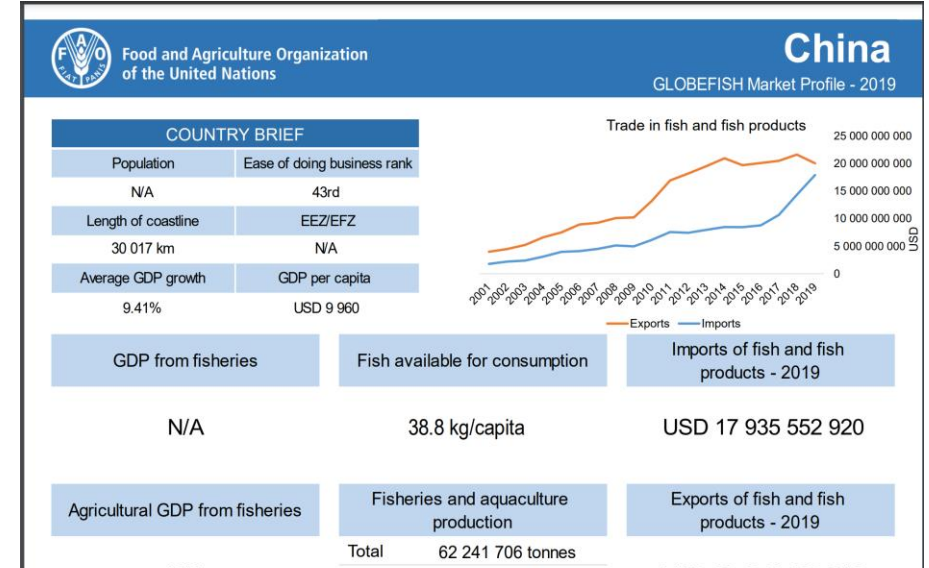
FIAT PANIS

Food and Agriculture Organization of the United Nations

China
GLOBEFISH Market Profile - 2019

| COUNTRY BRIEF | |
|---|---|
| Population | Ease of doing business rank |
| N/A | 43rd |
| Length of coastline | EEZ/EFZ |
| 30 017 km | N/A |
| Average GDP growth | GDP per capita |
| 9.41% | USD 9 960 |

Trade in fish and fish products

25 000 000 000
20 000 000 000
15 000 000 000
10 000 000 000
5 000 000 000
0
USD

2001 2002 2003 2004 2005 2006 2007 2008 2009 2010 2011 2012 2013 2014 2015 2016 2017 2018 2019

Exports Imports

GDP from fisheries

N/A

Fish available for consumption

38.8 kg/capita

Imports of fish and fish products - 2019

USD 17 935 552 920

Agricultural GDP from fisheries

Fisheries and aquaculture production

Total 62 241 706 tonnes

Exports of fish and fish products - 2019